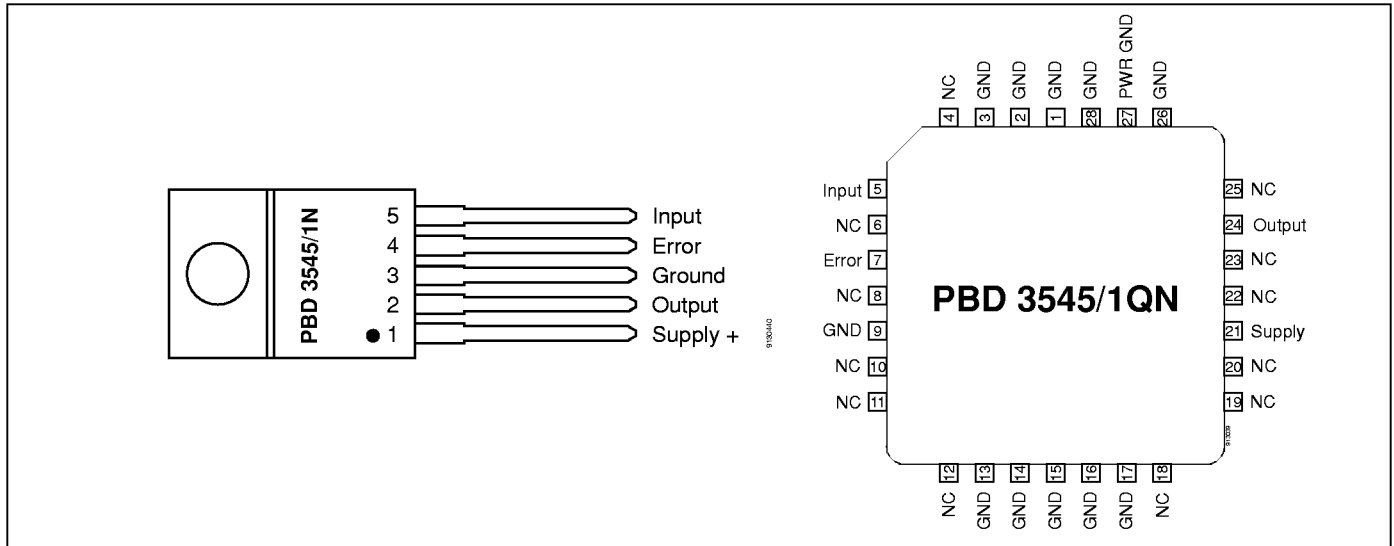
PBD 3545/1N

5 Input
4 Error
3 Ground
2 Output
1 Supply +

9130440

NC 4
GND 3
GND 2
GND 1
GND 28
PWR GND 27
GND 26

Input 5
NC 6
Error 7
NC 8
GND 9
NC 10
NC 11

PBD 3545/1QN

25 NC
24 Output
23 NC
22 NC
21 Supply
20 NC
19 NC

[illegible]

12 NC
13 GND
14 GND
15 GND
16 GND
17 GND
18 NC